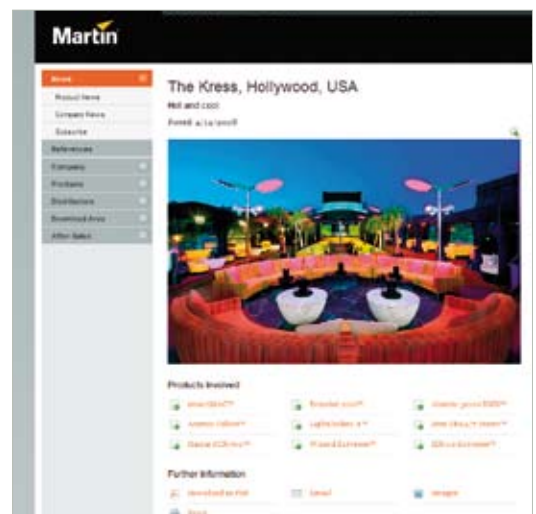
Martin

News

Product News

Company News

Subscribe

References

Company

Products

Distributors

Download Area

After Sales

The Kress, Hollywood, USA

Hot and cool

Posted: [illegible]

Products Involved

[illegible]

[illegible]

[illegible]

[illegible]

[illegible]

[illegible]

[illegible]

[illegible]

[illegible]

Further Information

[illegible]

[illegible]

Images

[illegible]